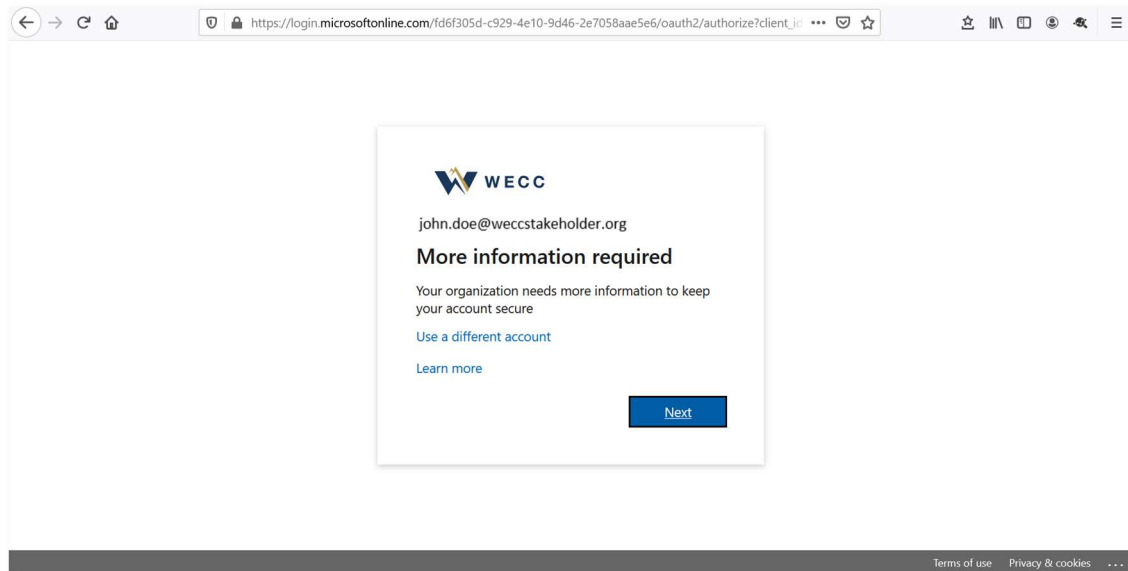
https://login.microsoftonline.com/fd6f305d-c929-4e10-9d46-2e7058aae5e6/oauth2/authorize?client_id

WECC

john.doe@weccstakeholder.org

More information required

Your organization needs more information to keep your account secure

Use a different account

Learn more

Next

Terms of use Privacy & cookies ...